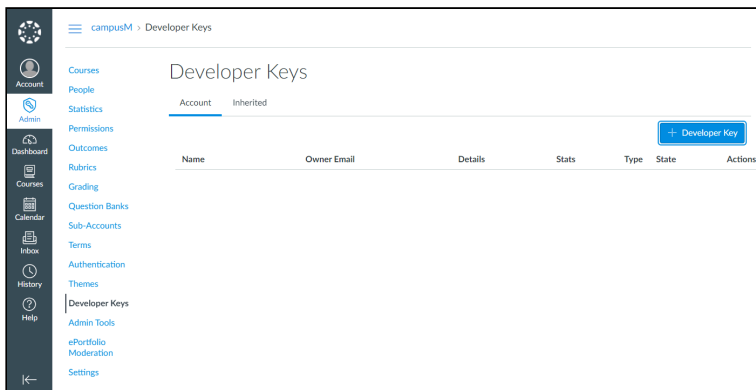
Account
Admin
Dashboard
Courses
Calendar
Inbox
History
Help

campusM > Developer Keys

Courses
People
Statistics
Permissions
Outcomes
Rubrics
Grading
Question Banks
Sub-Accounts
Terms
Authentication
Themes
Developer Keys
Admin Tools
ePortfolio Moderation
Settings

Developer Keys

Account Inherited

+ Developer Key

| Name | Owner Email | Details | Stats | Type | State | Actions |
|---|---|---|---|---|---|---|